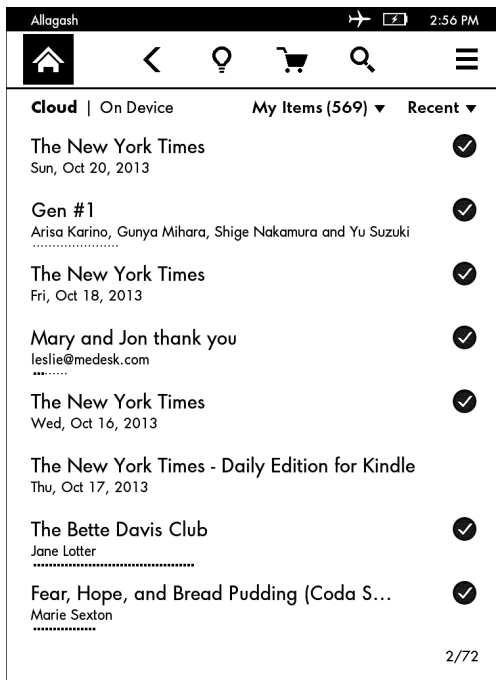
Allagash 2:56 PM

Cloud | On Device My Items (569) ▾ Recent ▾

The New York Times
Sun, Oct 20, 2013

Gen #1
Arisa Karino, Gunya Mihara, Shige Nakamura and Yu Suzuki

The New York Times
Fri, Oct 18, 2013

Mary and Jon thank you
leslie@medesk.com

The New York Times
Wed, Oct 16, 2013

The New York Times - Daily Edition for Kindle
Thu, Oct 17, 2013

The Bette Davis Club
Jane Lotter

Fear, Hope, and Bread Pudding (Coda S...
Marie Sexton

2/72